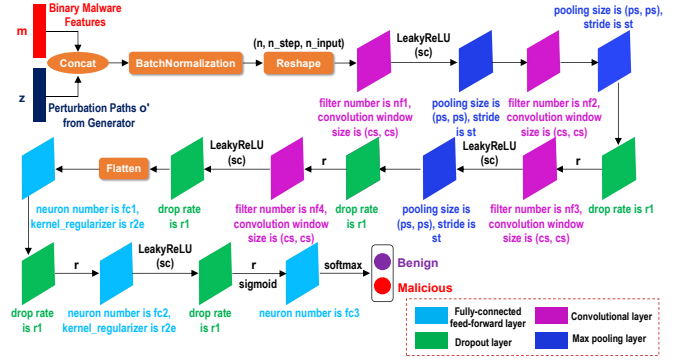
Binary Malware Features

m

z

Perturbation Paths o' from Generator

Concat

BatchNormalization

(n, n_step, n_input)

Reshape

LeakyReLU (sc)

pooling size is (ps, ps), stride is st

filter number is nf1, convolution window size is (cs, cs)

pooling size is (ps, ps), stride is st

filter number is nf2, convolution window size is (cs, cs)

Flatten

LeakyReLU (sc)

r

LeakyReLU (sc)

r

neuron number is fc1, kernel_regularizer is r2e

drop rate is r1

filter number is nf4, convolution window size is (cs, cs)

drop rate is r1

pooling size is (ps, ps), stride is st

filter number is nf3, convolution window size is (cs, cs)

drop rate is r1

r

LeakyReLU (sc)

r

sigmoid

softmax

Benign

Malicious

drop rate is r1

neuron number is fc2, kernel_regularizer is r2e

drop rate is r1

neuron number is fc3

Fully-connected feed-forward layer

Convolutional layer

Dropout layer

Max pooling layer